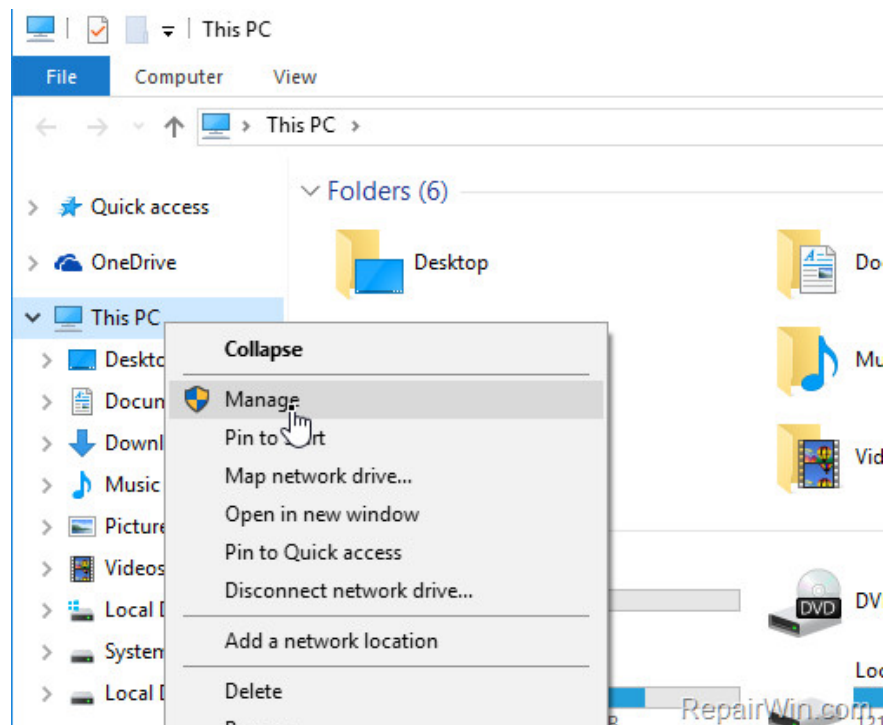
This PC

File Computer View

This PC

Quick access
OneDrive
This PC
Deskto
Docun
Downl
Music
Picture
Videos
Local D
System
Local D

Folders (6)

Desktop
Do
Mu
Vid
DVD
DV
Loc

Collapse
Manage
Pin to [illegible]rt
Map network drive...
Open in new window
Pin to Quick access
Disconnect network drive...
Add a network location
Delete
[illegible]

RepairWin.com